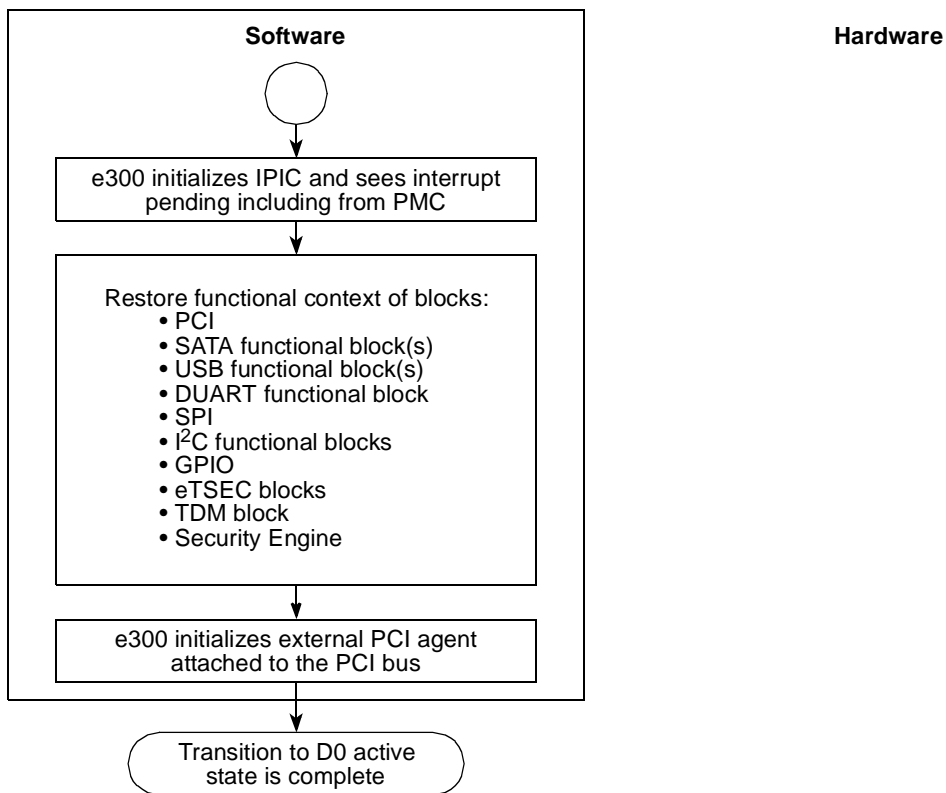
Software

Hardware

e300 initializes IPIC and sees interrupt pending including from PMC

Restore functional context of blocks:
• PCI
• SATA functional block(s)
• USB functional block(s)
• DUART functional block
• SPI
• $I^2C$ functional blocks
• GPIO
• eTSEC blocks
• TDM block
• Security Engine

e300 initializes external PCI agent attached to the PCI bus

Transition to D0 active state is complete